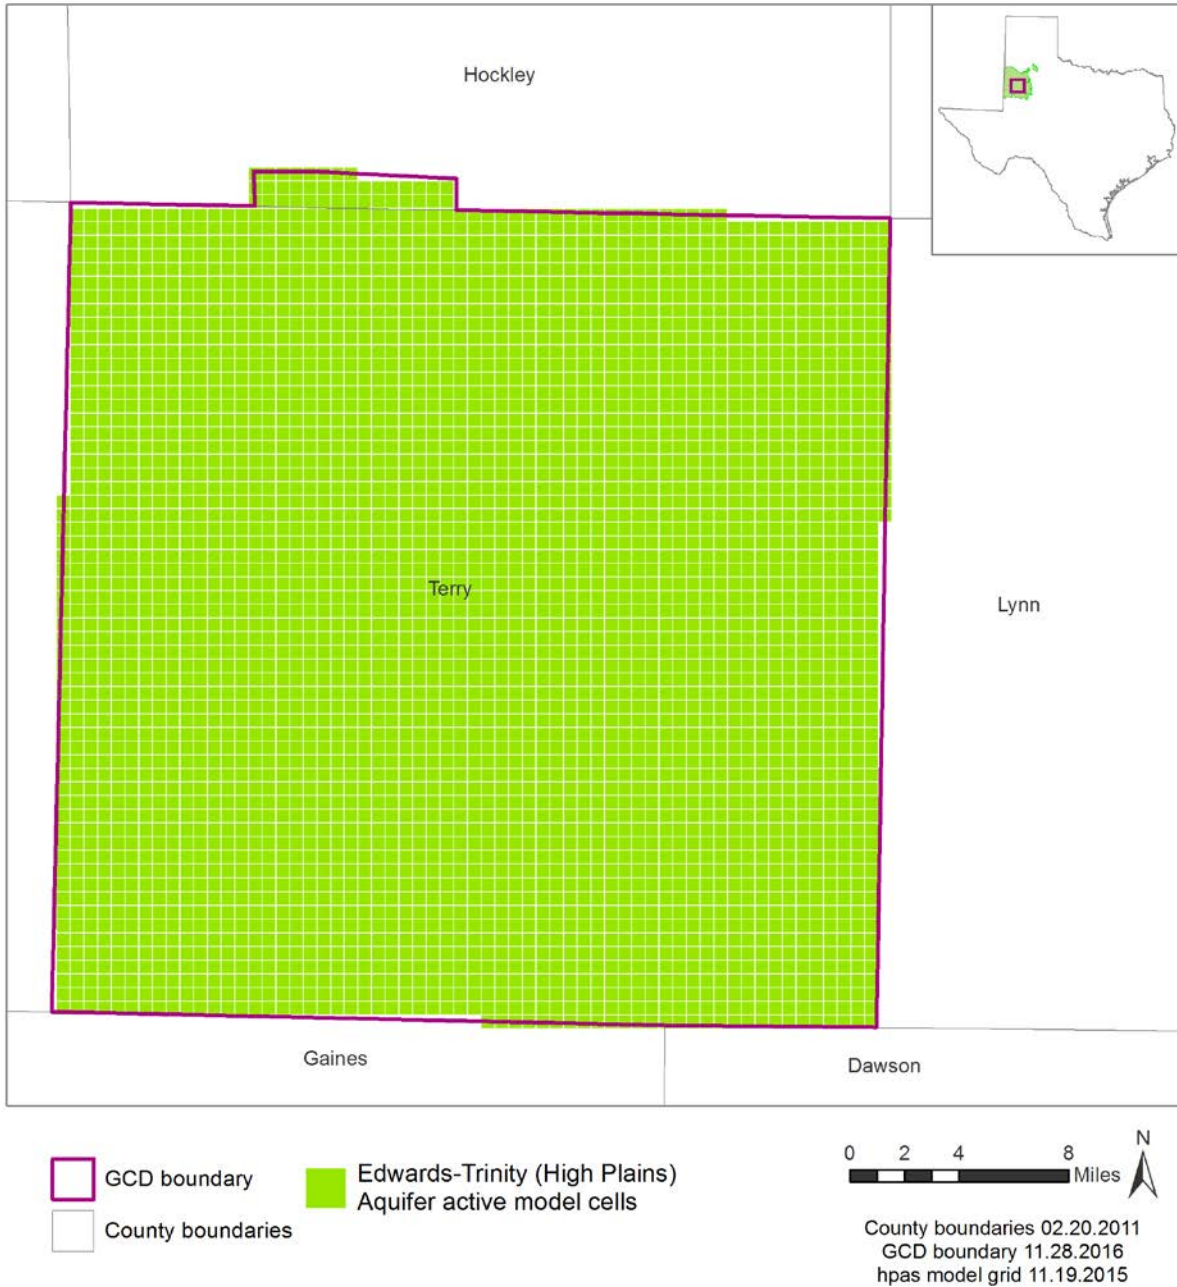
Hockley

Terry

Lynn

Gaines

Dawson

GCD boundary

County boundaries

Edwards-Trinity (High Plains) Aquifer active model cells

0 2 4 8 Miles

N

County boundaries 02.20.2011
GCD boundary 11.28.2016
hpas model grid 11.19.2015